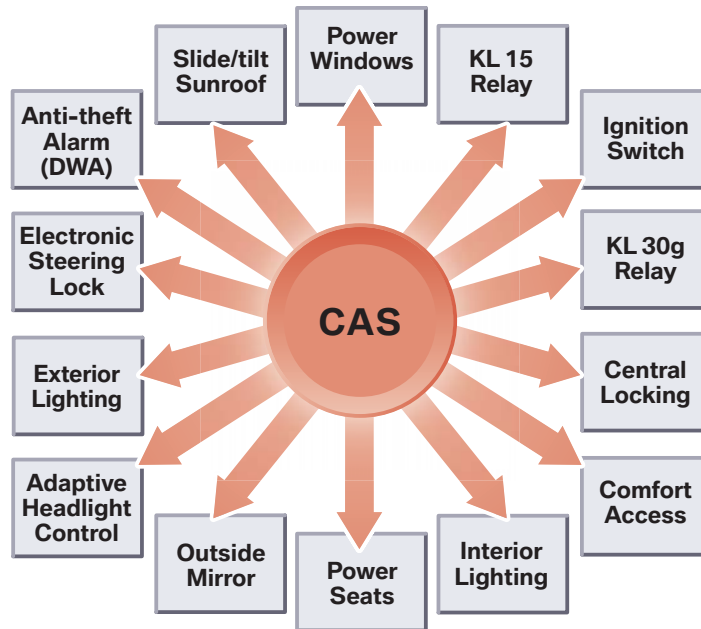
Power Windows

KL 15 Relay

Ignition Switch

KL 30g Relay

Central Locking

Comfort Access

Interior Lighting

Power Seats

Outside Mirror

Adaptive Headlight Control

Exterior Lighting

Electronic Steering Lock

Anti-theft Alarm (DWA)

Slide/tilt Sunroof

CAS